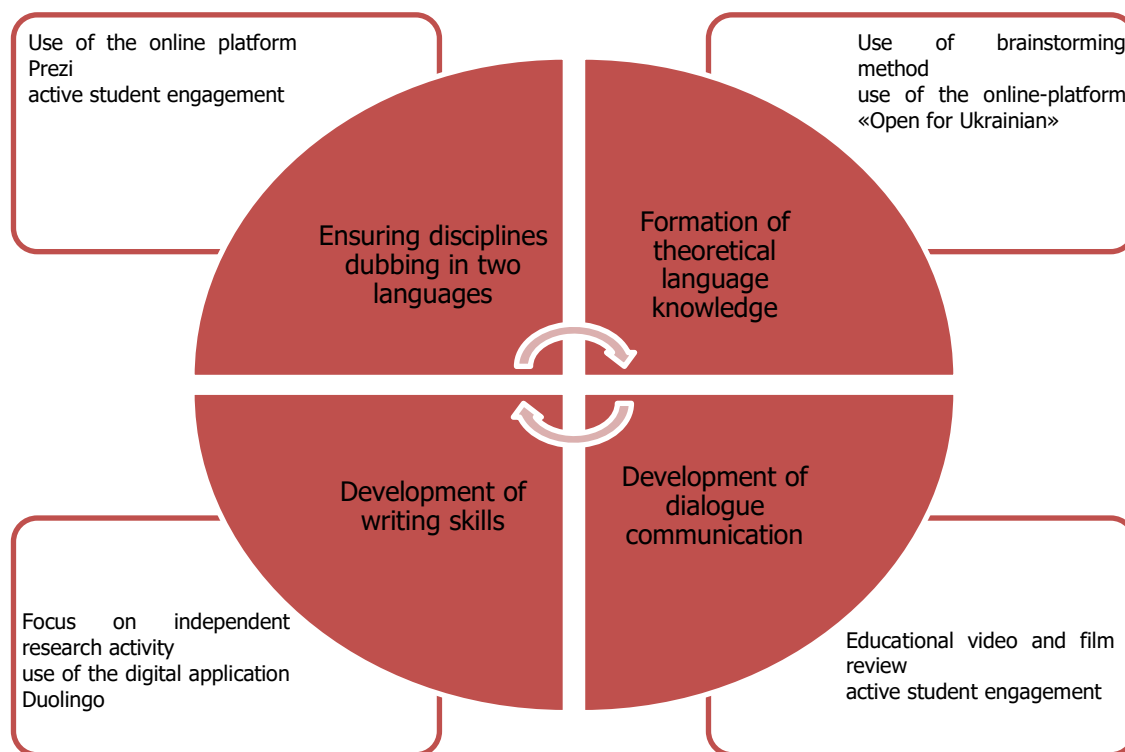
Use of the online platform Prezi
active student engagement

Use of brainstorming method
use of the online-platform «Open for Ukrainian»

Ensuring disciplines dubbing in two languages

Formation of theoretical language knowledge

Development of writing skills

Development of dialogue communication

Focus on independent research activity
use of the digital application Duolingo

Educational video and film review
active student engagement